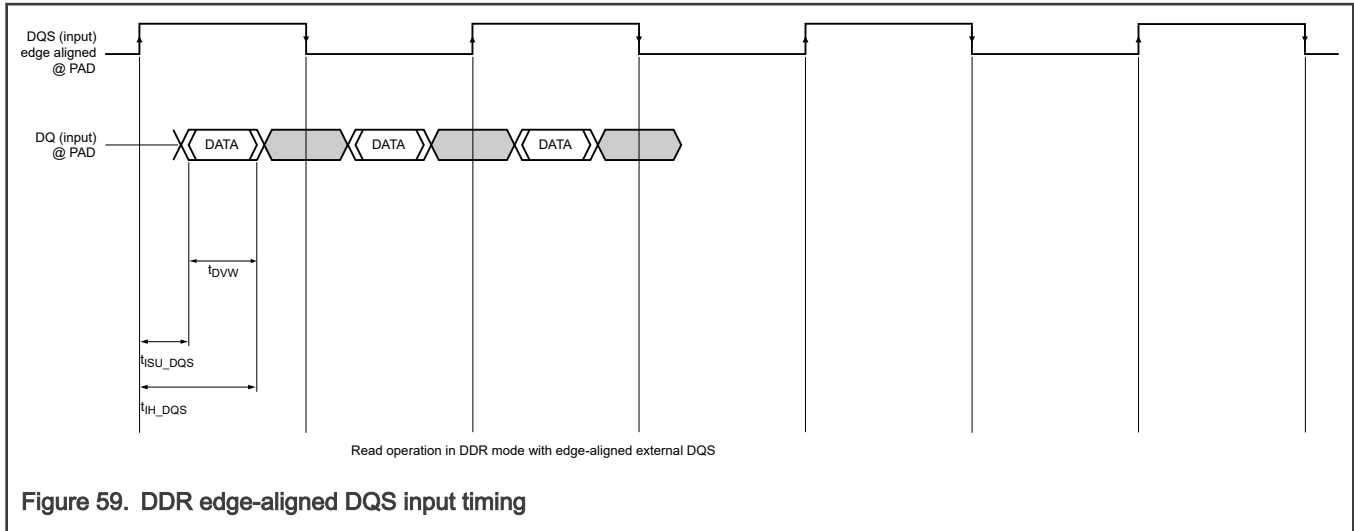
DQS (input) edge aligned @ PAD

DQ (input) @ PAD

DATA

DATA

DATA

$t_{DVW}$

$t_{ISU\_DQS}$

$t_{IH\_DQS}$

Read operation in DDR mode with edge-aligned external DQS

Figure 59. DDR edge-aligned DQS input timing